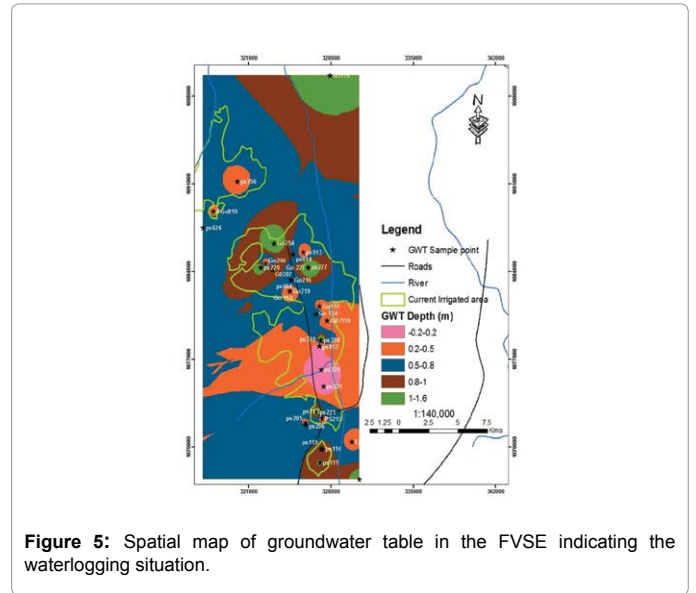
321000 328000 335000 342000

N

Legend

GWT Sample point

Roads

River

Current Irrigated area

GWT Depth (m)

-0.2-0.2

0.2-0.5

0.5-0.8

0.8-1

1-1.6

2.5 1.25 0 2.5 5 7.5 Kms

1:140,000

321000 328000 335000 342000

**Figure 5:** Spatial map of groundwater table in the FVSE indicating the waterlogging situation.